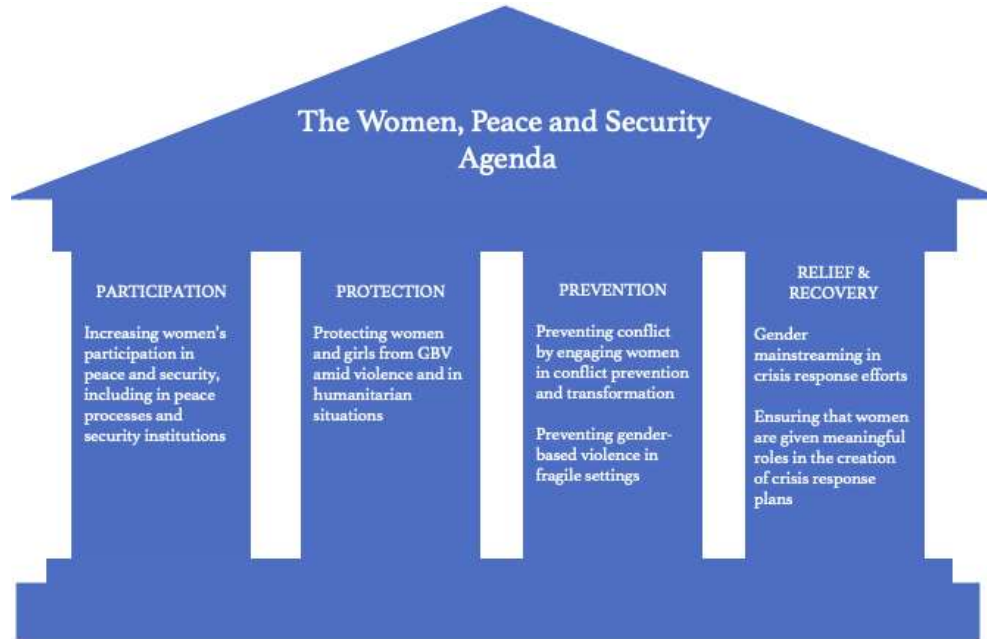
The Women, Peace and Security Agenda

PARTICIPATION

Increasing women's participation in peace and security, including in peace processes and security institutions

PROTECTION

Protecting women and girls from GBV amid violence and in humanitarian situations

PREVENTION

Preventing conflict by engaging women in conflict prevention and transformation

Preventing gender-based violence in fragile settings

RELIEF & RECOVERY

Gender mainstreaming in crisis response efforts

Ensuring that women are given meaningful roles in the creation of crisis response plans